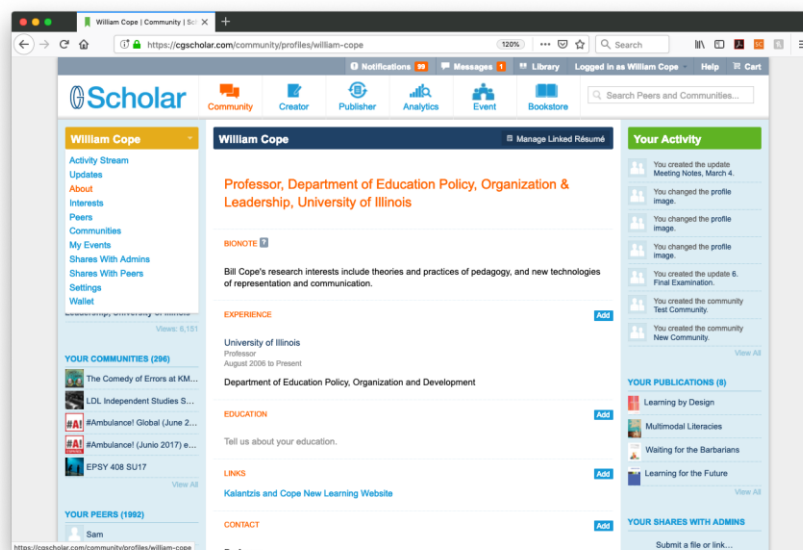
William Cope | Community | Sc

https://cgscholar.com/community/profiles/william-cope

120%

Search

Notifications 99 Messages 1 Library Logged in as William Cope Help Cart

Scholar

Community Creator Publisher Analytics Event Bookstore

Search Peers and Communities...

William Cope

Activity Stream
Updates
About
Interests
Peers
Communities
My Events
Shares With Admins
Shares With Peers
Settings
Wallet

Leadership, University of Illinois

Views: 6,151

YOUR COMMUNITIES (296)

The Comedy of Errors at KM...
LDL Independent Studies S...
#Ambulance! Global (June 2...
#Ambulance! (Junio 2017) e...
EPSY 408 SU17

View All

YOUR PEERS (1992)

Sam

William Cope

Manage Linked Résumé

Professor, Department of Education Policy, Organization & Leadership, University of Illinois

BIONOTE

Bill Cope's research interests include theories and practices of pedagogy, and new technologies of representation and communication.

EXPERIENCE

Add

University of Illinois
Professor
August 2006 to Present

Department of Education Policy, Organization and Development

EDUCATION

Add

Tell us about your education.

LINKS

Add

Kalantzis and Cope New Learning Website

CONTACT

Add

Your Activity

You created the update Meeting Notes, March 4.
You changed the profile image.
You changed the profile image.
You changed the profile image.
You created the update 6. Final Examination.
You created the community Test Community.
You created the community New Community.

View All

YOUR PUBLICATIONS (8)

Learning by Design
Multimodal Literacies
Waiting for the Barbarians
Learning for the Future

View All

YOUR SHARES WITH ADMINS

Submit a file or link...

https://cgscholar.com/community/profiles/william-cope